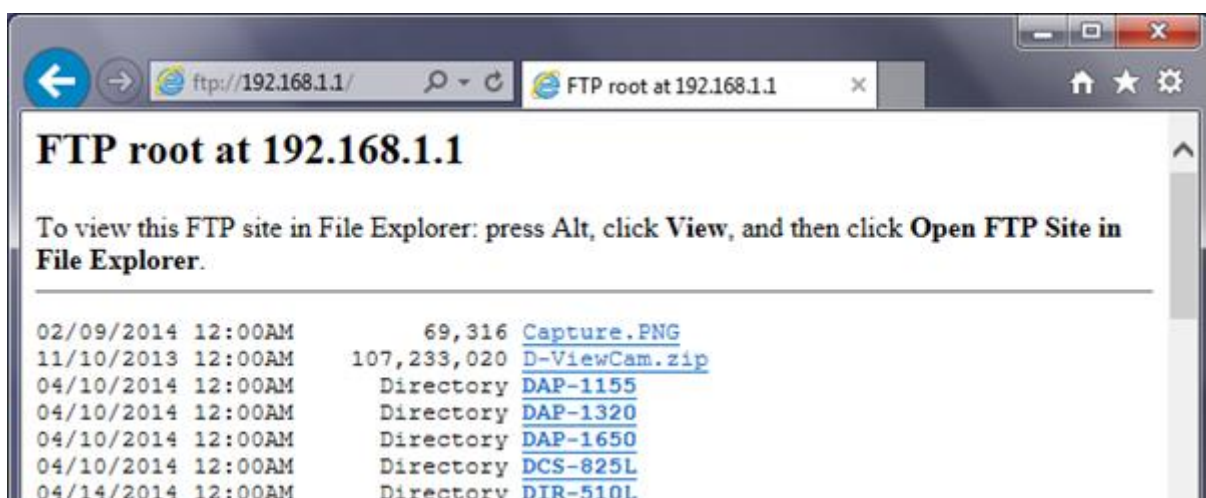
ftp://192.168.1.1/

FTP root at 192.168.1.1

FTP root at 192.168.1.1

To view this FTP site in File Explorer: press Alt, click **View**, and then click **Open FTP Site in File Explorer**.

02/09/2014 12:00AM 69,316 Capture.PNG
11/10/2013 12:00AM 107,233,020 D-ViewCam.zip
04/10/2014 12:00AM Directory DAP-1155
04/10/2014 12:00AM Directory DAP-1320
04/10/2014 12:00AM Directory DAP-1650
04/10/2014 12:00AM Directory DCS-825L
04/14/2014 12:00AM Directory DIR-510L